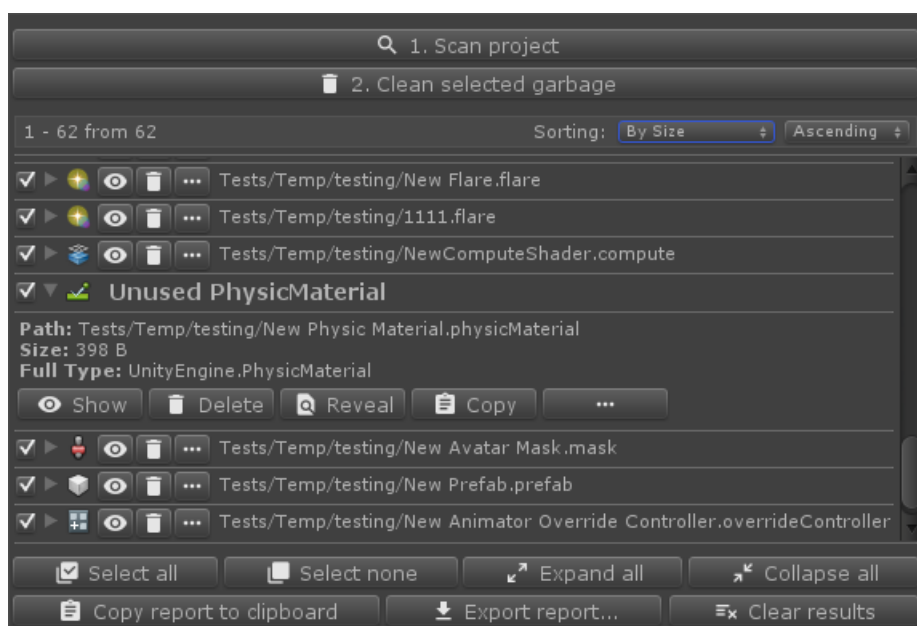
1. Scan project

2. Clean selected garbage

1 - 62 from 62

Sorting: By Size Ascending

Tests/Temp/testing/New Flare.flare

Tests/Temp/testing/1111.flare

Tests/Temp/testing/NewComputeShader.compute

Unused PhysicMaterial

**Path:** Tests/Temp/testing/New Physic Material.physicMaterial
**Size:** 398 B
**Full Type:** UnityEngine.PhysicMaterial

Show Delete Reveal Copy ...

Tests/Temp/testing/New Avatar Mask.mask

Tests/Temp/testing/New Prefab.prefab

Tests/Temp/testing/New Animator Override Controller.overrideController

Select all Select none Expand all Collapse all

Copy report to clipboard Export report... Clear results